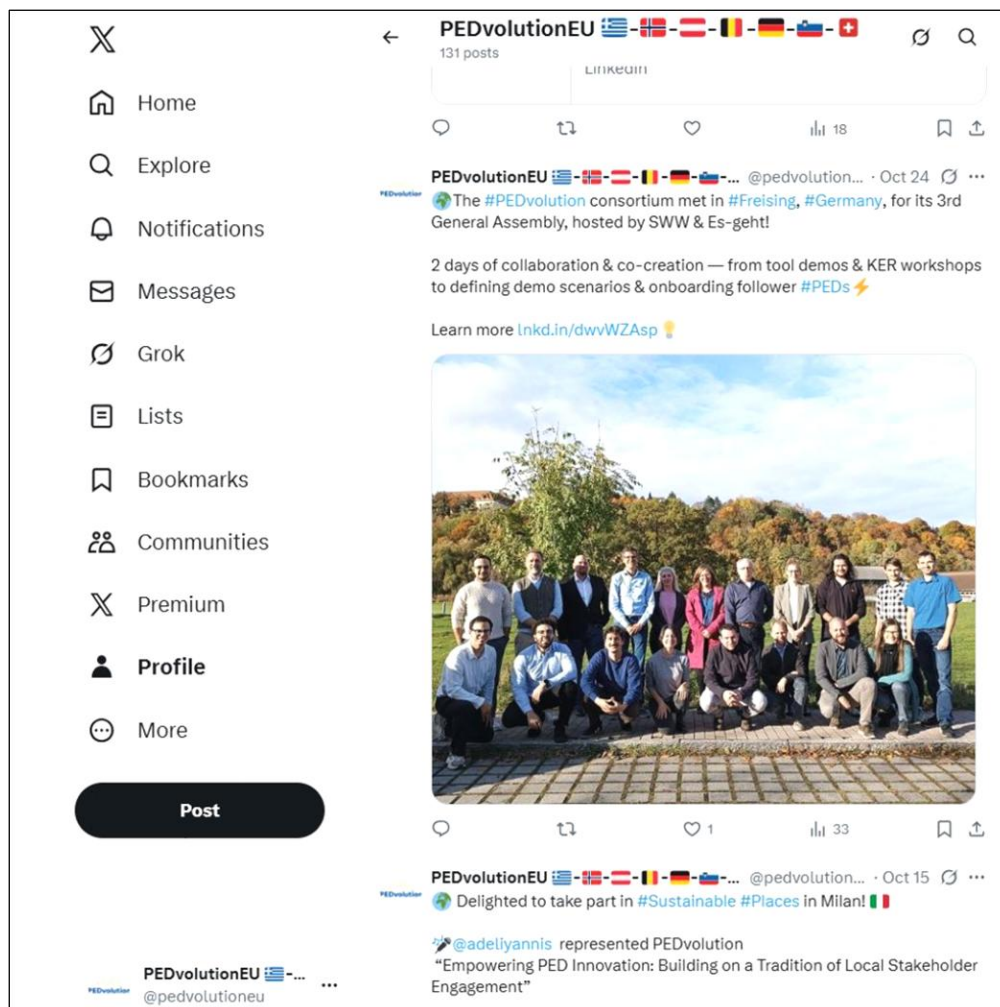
Home
Explore
Notifications
Messages
Grok
Lists
Bookmarks
Communities
Premium
Profile
More
Post

PEDvolutionEU 🇬🇷-...
@pedvolutioneu

PEDvolutionEU 🇬🇷-🇳🇴-🇦🇹-🇧🇪-🇩🇪-🇸🇮-🇨🇭
131 posts

LinkedIn

18

PEDvolution

PEDvolutionEU 🇬🇷-🇳🇴-🇦🇹-🇧🇪-🇩🇪-🇸🇮-... @pedvolution... · Oct 24
🌍The #PEDvolution consortium met in #Freising, #Germany, for its 3rd General Assembly, hosted by SWW & Es-geht!

2 days of collaboration & co-creation — from tool demos & KER workshops to defining demo scenarios & onboarding follower #PEDs⚡

Learn more lnkd.in/dwvWZAsp 💡

1
33

PEDvolution

PEDvolutionEU 🇬🇷-🇳🇴-🇦🇹-🇧🇪-🇩🇪-🇸🇮-... @pedvolution... · Oct 15
🌍 Delighted to take part in #Sustainable #Places in Milan! 🇮🇹

🎤@adeliyannis represented PEDvolution
"Empowering PED Innovation: Building on a Tradition of Local Stakeholder Engagement"